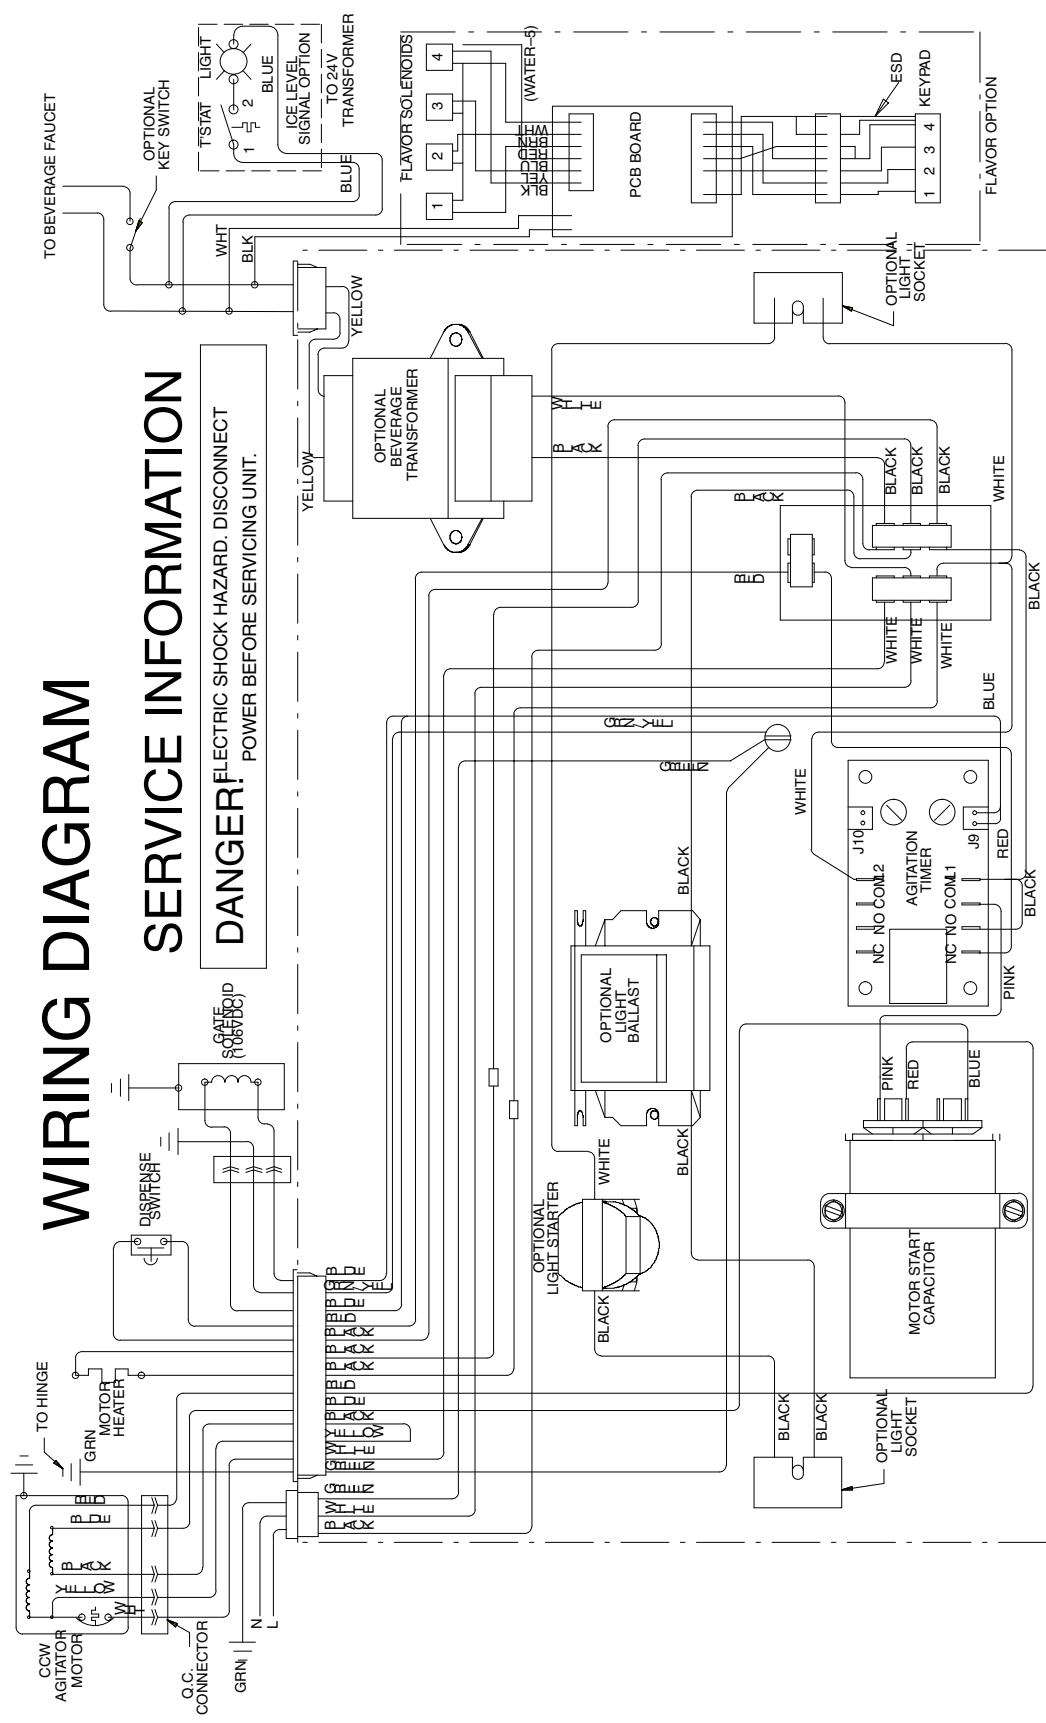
WIRING DIAGRAM

SERVICE INFORMATION

DANGER! ELECTRIC SHOCK HAZARD. DISCONNECT POWER BEFORE SERVICING UNIT.

TO BEVERAGE FAUCET
OPTIONAL KEY SWITCH
T'STAT
LIGHT
BLUE
1 2
ICE LEVEL SIGNAL OPTION
TO 24V TRANSFORMER
BLUE
WHT
BLK
FLAVOR SOLENOIDS
1 2 3 4
(WATER–5)
WHT BRN RED BLU YEL BLK
PCB BOARD
ESD
KEYPAD
1 2 3 4
FLAVOR OPTION
YELLOW
YELLOW
OPTIONAL BEVERAGE TRANSFORMER
WHITE
BLACK
BLACK
BLACK
BLACK
BLACK
WHITE
OPTIONAL LIGHT SOCKET
RED
WHITE
WHITE
WHITE
BLACK
BLUE
GRN YEL
GREEN
WHITE
J10
J9
AGITATION TIMER
NC NO COM2
NC NO COM1
RED
BLACK
BLACK
PINK
BLACK
OPTIONAL LIGHT BALLAST
PINK
RED
BLUE
GATE SOLENOID (106VDC)
DISPENSE SWITCH
WHITE
OPTIONAL LIGHT STARTER
BLACK
BLACK
MOTOR START CAPACITOR
BLUE BLUE BLACK BLACK BLACK BLACK BLACK BLUE GRN YEL
BLUE WHITE YELLOW
GREEN WHITE YELLOW
BLACK
BLACK
OPTIONAL LIGHT SOCKET
TO HINGE
GRN
MOTOR HEATER
BLACK WHITE GREEN
BLUE
BLACK
YELLOW
WHITE
N
L
GRN
CCW AGITATOR MOTOR
Q.C. CONNECTOR